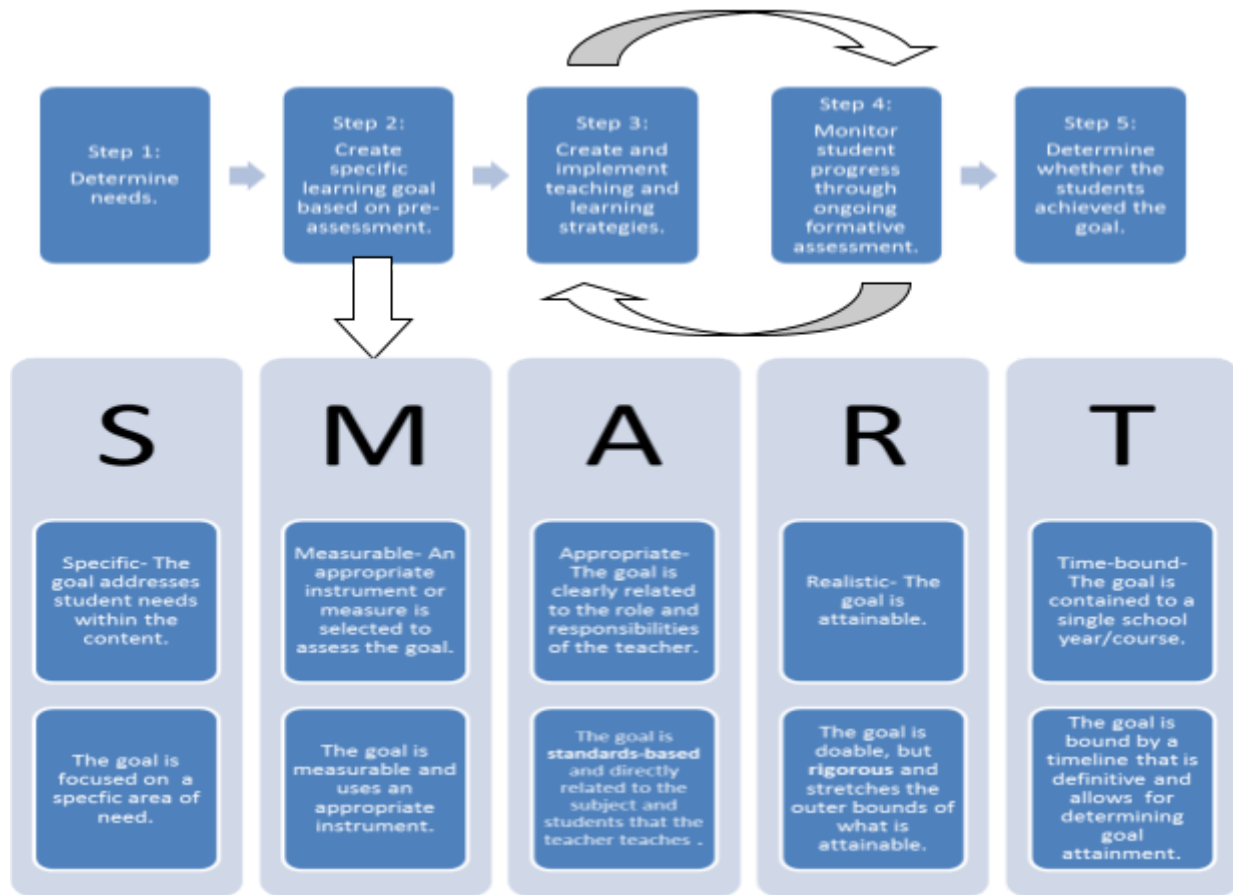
Step 1: Determine needs.

Step 2: Create specific learning goal based on pre-assessment.

Step 3: Create and implement teaching and learning strategies.

Step 4: Monitor student progress through ongoing formative assessment.

Step 5: Determine whether the students achieved the goal.

S

Specific- The goal addresses student needs within the content.

The goal is focused on a specfic area of need.

M

Measurable- An appropriate instrument or measure is selected to assess the goal.

The goal is measurable and uses an appropriate instrument.

A

Appropriate- The goal is clearly related to the role and responsibilities of the teacher.

The goal is **standards-based** and directly related to the subject and students that the teacher teaches .

R

Realistic- The goal is attainable.

The goal is doable, but **rigorous** and stretches the outer bounds of what is attainable.

T

Time-bound- The goal is contained to a single school year/course.

The goal is bound by a timeline that is definitive and allows for determining goal attainment.